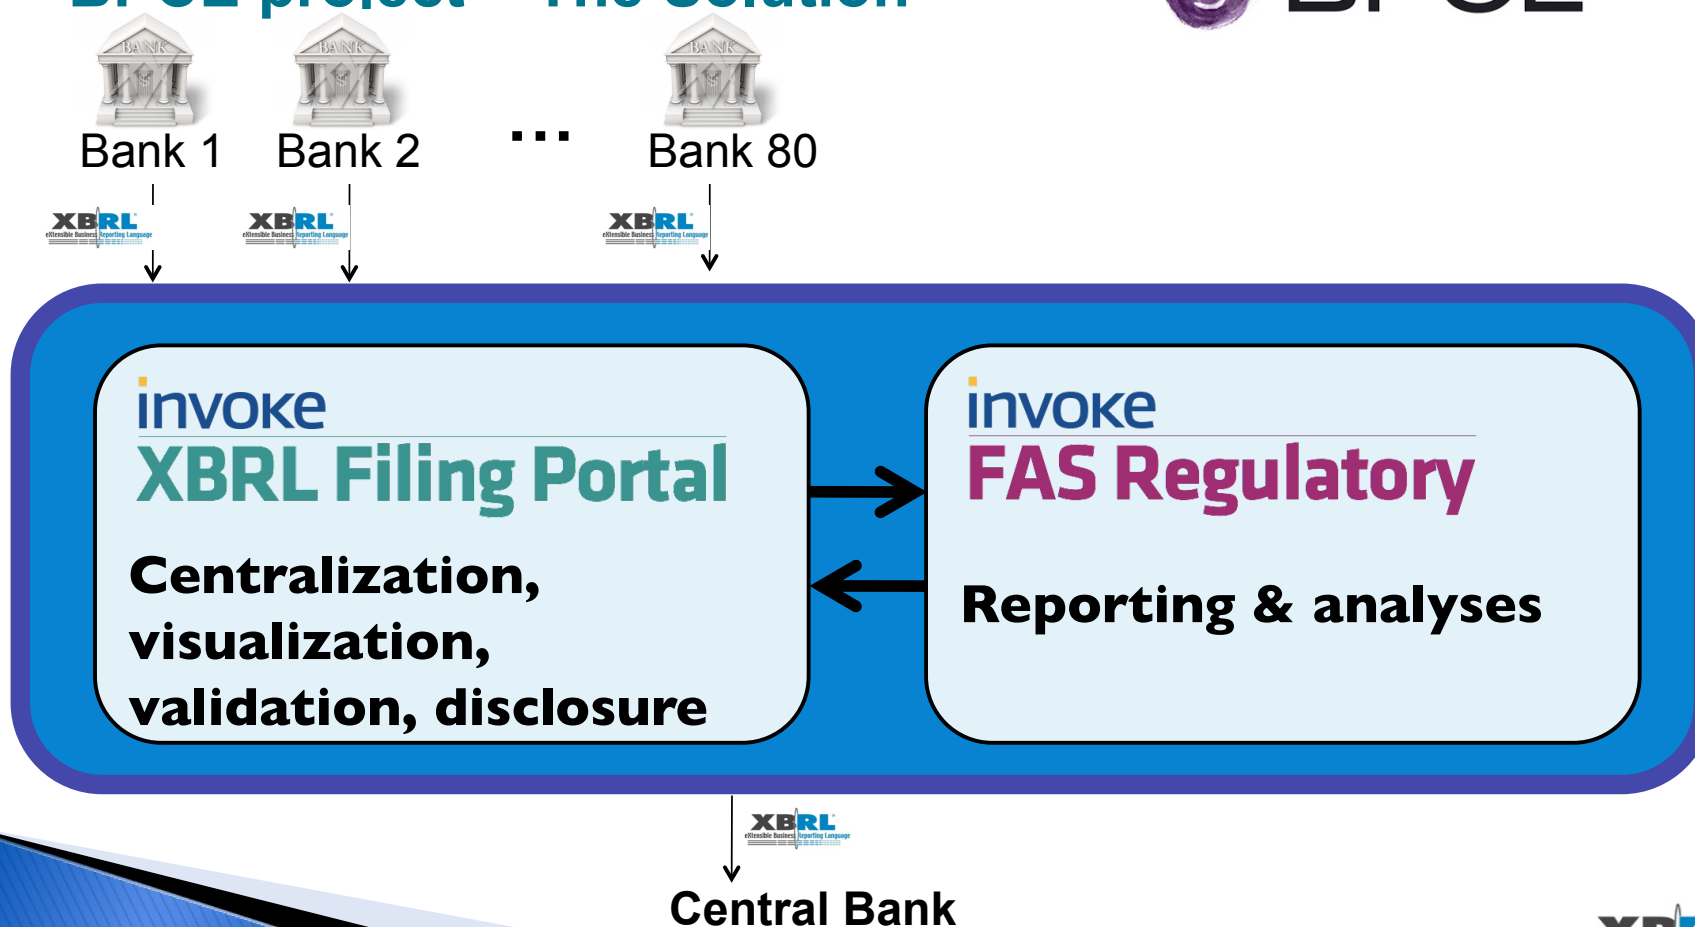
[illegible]

BANK
Bank 1

BANK
Bank 2

...

BANK
Bank 80

XBRL eXtensible Business Reporting Language

XBRL eXtensible Business Reporting Language

XBRL eXtensible Business Reporting Language

invoke
XBRL Filing Portal
Centralization, visualization, validation, disclosure

invoke
FAS Regulatory
Reporting & analyses

XBRL eXtensible Business Reporting Language

Central Bank